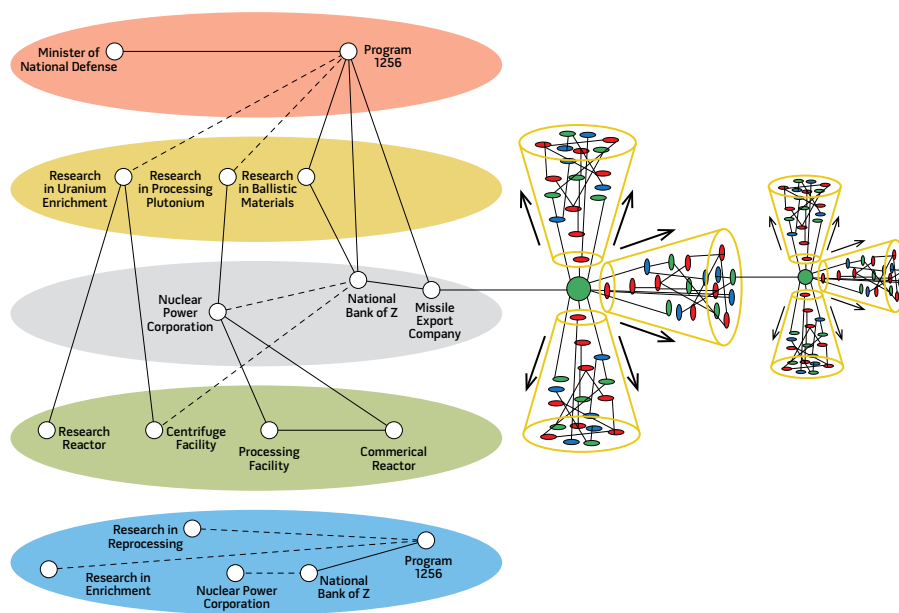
Minister of National Defense

Program 1256

Research in Uranium Enrichment

Research in Processing Plutonium

Research in Ballistic Materials

Nuclear Power Corporation

National Bank of Z

Missile Export Company

Research Reactor

Centrifuge Facility

Processing Facility

Commerical Reactor

Research in Reprocessing

Program 1256

Research in Enrichment

Nuclear Power Corporation

National Bank of Z